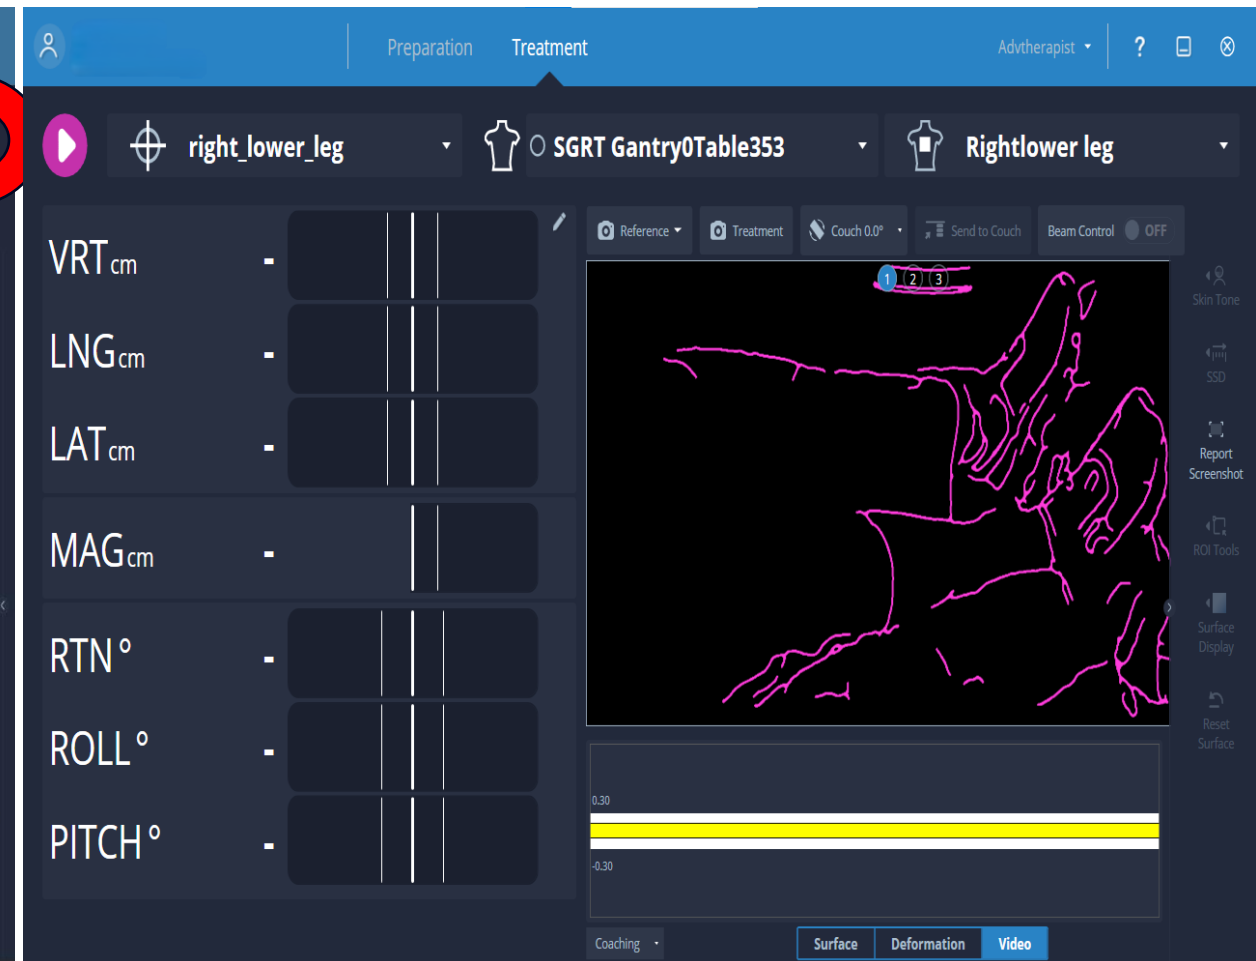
Preparation Treatment Advtherapist ?

right_lower_leg SGRT Gantry0Table353 Rightlower leg

VRT cm -
LNG cm -
LAT cm -
MAG cm -
RTN ° -
ROLL ° -
PITCH ° -

Reference Treatment Couch 0.0° Send to Couch Beam Control OFF

1 2 3

Skin Tone
SSD
Report Screenshot
ROI Tools
Surface Display
Reset Surface

0.30
-0.30

Coaching Surface Deformation Video